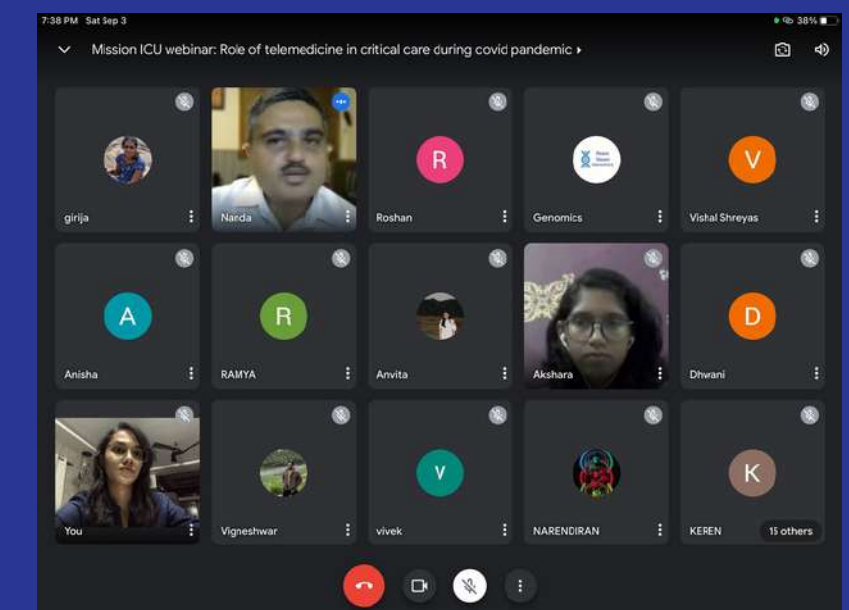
7:38 PM Sat Sep 3

38%

Mission ICU webinar: Role of telemedicine in critical care during covid pandemic

R

V

girija

Narda

Roshan

Genomics

Vishal Shreyas

A

R

D

Anisha

RAMYA

Anvita

Akshara

Dhvani

V

K

You

Vigneshwar

vivek

NARENDIRAN

KEREN

15 others